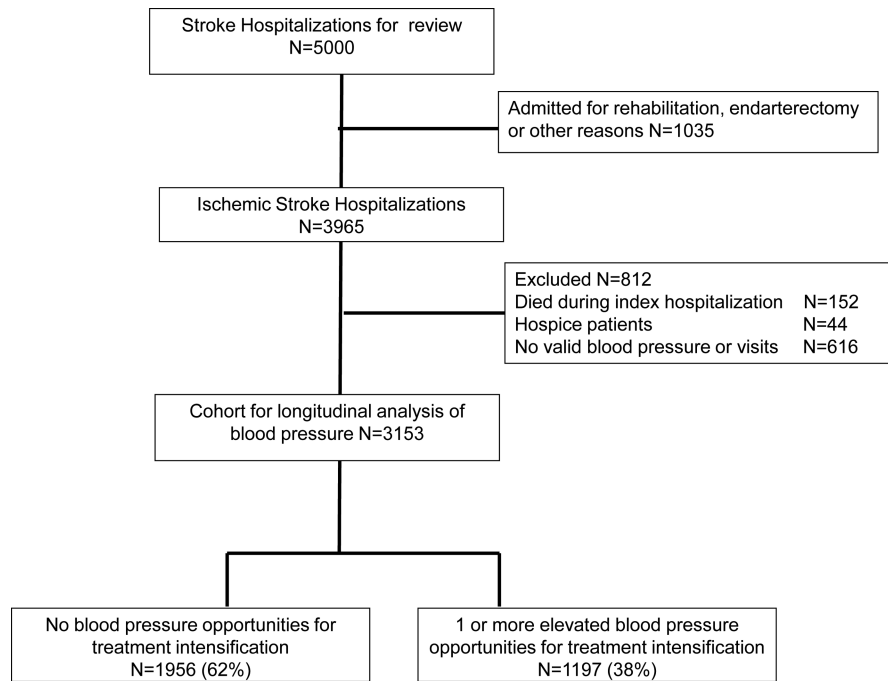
Stroke Hospitalizations for review
N=5000

Admitted for rehabilitation, endarterectomy or other reasons N=1035

Ischemic Stroke Hospitalizations
N=3965

Excluded N=812
Died during index hospitalization N=152
Hospice patients N=44
No valid blood pressure or visits N=616

Cohort for longitudinal analysis of blood pressure N=3153

No blood pressure opportunities for treatment intensification
N=1956 (62%)

1 or more elevated blood pressure opportunities for treatment intensification
N=1197 (38%)